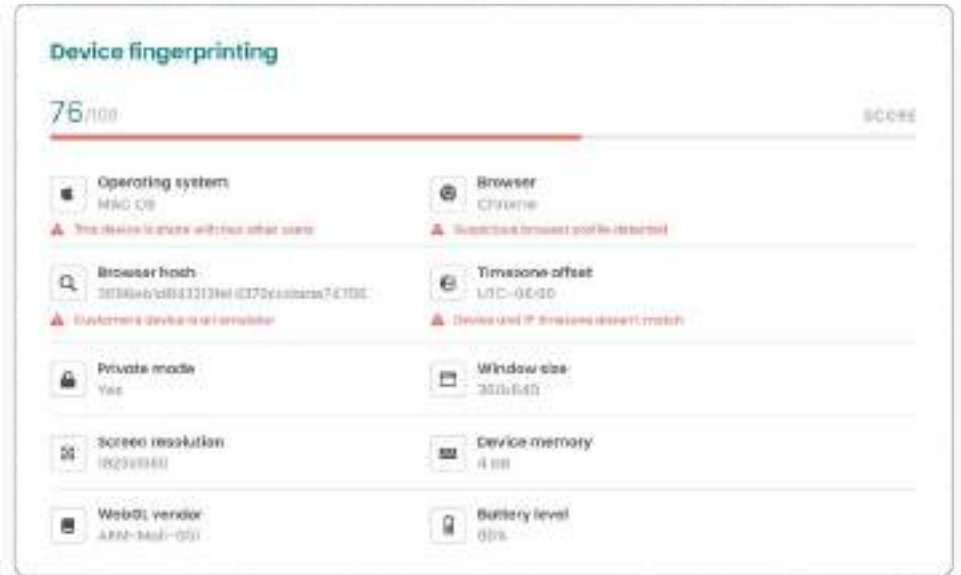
Device fingerprinting

76/100

SCORE

Operating system
MAC OS
This device is share with two other users

Browser
Chrome
Suspicious browser profile detected

Browser hash
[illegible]
Customer's device is an emulator

Timezone offset
UTC-06:00
Device and IP timezone doesn't match

Private mode
Yes

Window size
360x640

Screen resolution
1920x1080

Device memory
4 GB

WebGL vendor
ARM-Mali-G51

Battery level
85%